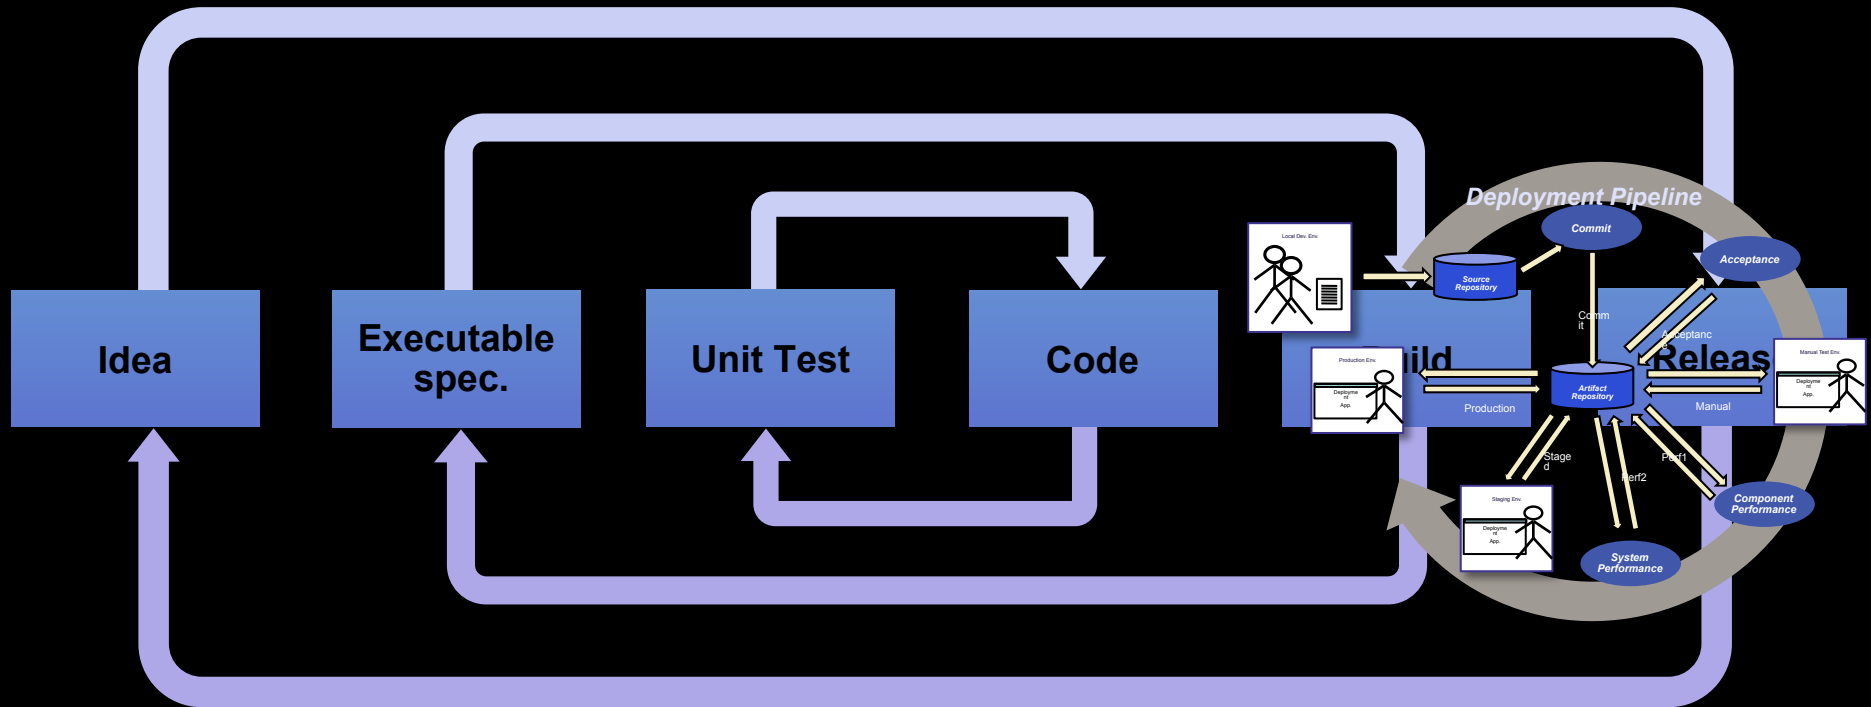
Idea

Executable spec.

Unit Test

Code

Deployment Pipeline

Local Dev. Env.

Source Repository

Commit

Acceptance

Comm it

Build

Acceptanc e

Releas

Production Env.

Deployme nt App.

Artifact Repository

Manual Test Env.

Deployme nt App.

Production

Manual

Stage d

Perf1

Perf2

Staging Env.

Deployme nt App.

Component Performance

System Performance